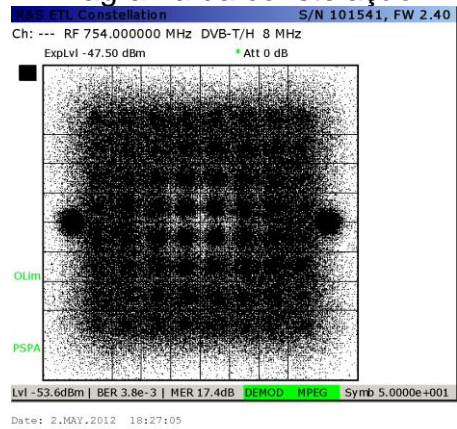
R&S ETL Constellation S/N 101541, FW 2.40
Ch: --- RF 754.000000 MHz DVB-T/H 8 MHz
ExpLvl -47.50 dBm *Att 0 dB

OLim

PSPA

Lvl -53.6dBm | BER 3.8e-3 | MER 17.4dB DEMOD MPEG Symb 5.0000e+001

Date: 2.MAY.2012 18:27:05